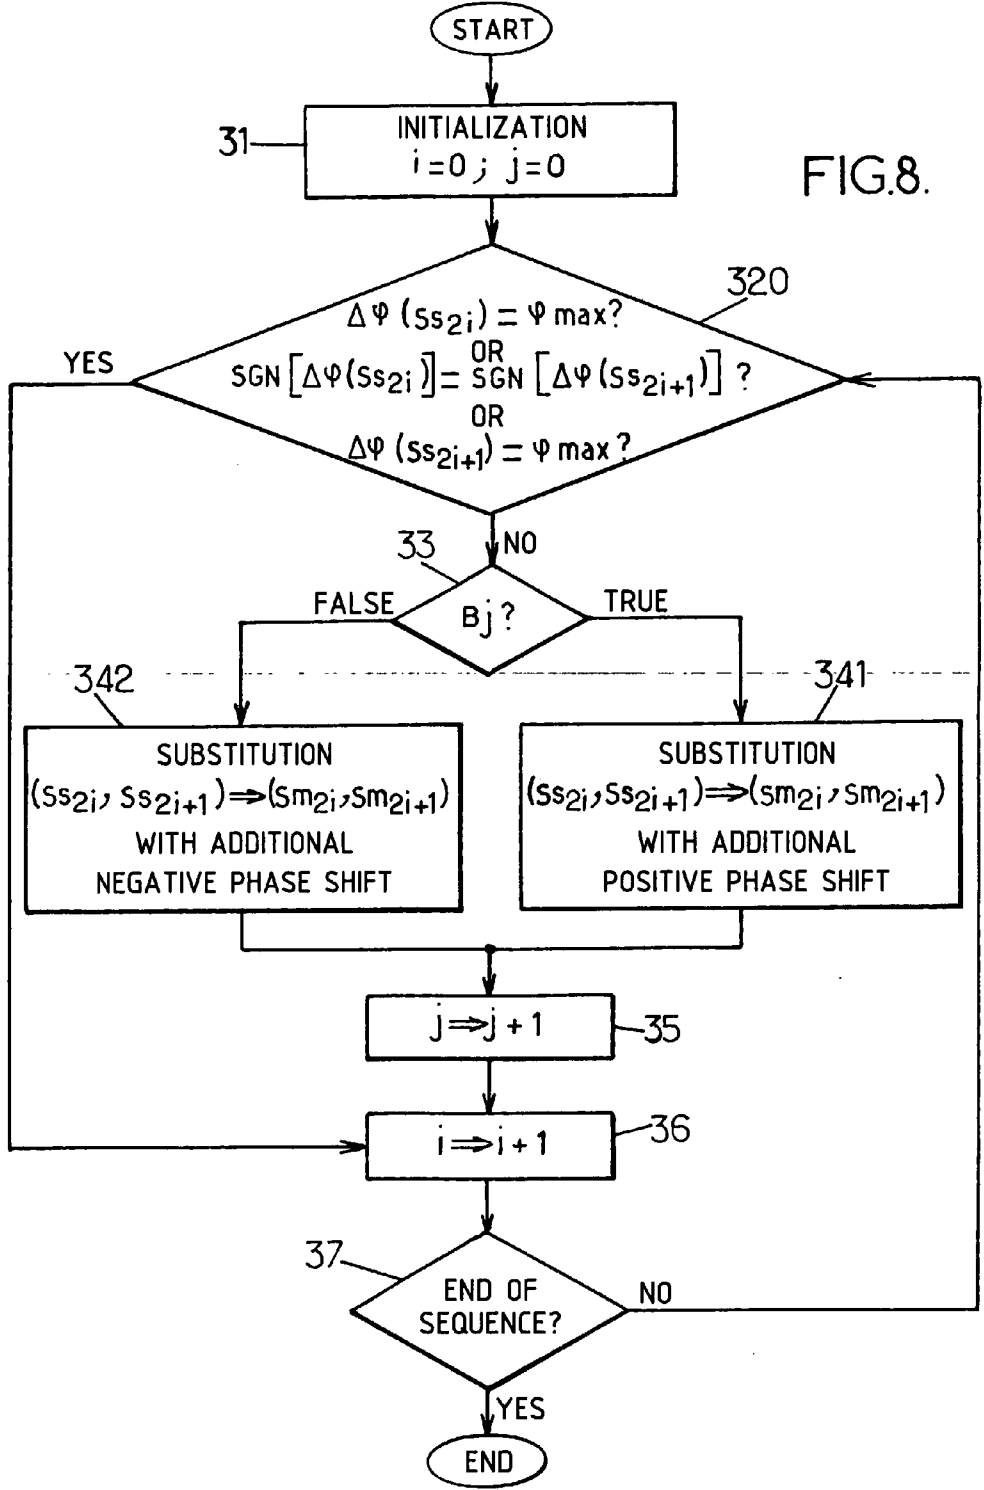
START

31

INITIALIZATION
$i=0$ ; $j=0$

FIG.8.

320

$\Delta\varphi\ (ss_{2i}) = \varphi$ max?
OR
SGN $[\Delta\varphi(ss_{2i})] =$ SGN $[\Delta\varphi(ss_{2i+1})]$ ?
OR
$\Delta\varphi\ (ss_{2i+1}) = \varphi$ max?

YES

NO

33

FALSE

$B_j$ ?

TRUE

342

341

SUBSTITUTION
$(ss_{2i}, ss_{2i+1}) \Rightarrow (sm_{2i}, sm_{2i+1})$
WITH ADDITIONAL
NEGATIVE PHASE SHIFT

SUBSTITUTION
$(ss_{2i}, ss_{2i+1}) \Rightarrow (sm_{2i}, sm_{2i+1})$
WITH ADDITIONAL
POSITIVE PHASE SHIFT

$j \Rightarrow j+1$

35

$i \Rightarrow i+1$

36

37

END OF
SEQUENCE?

NO

YES

END